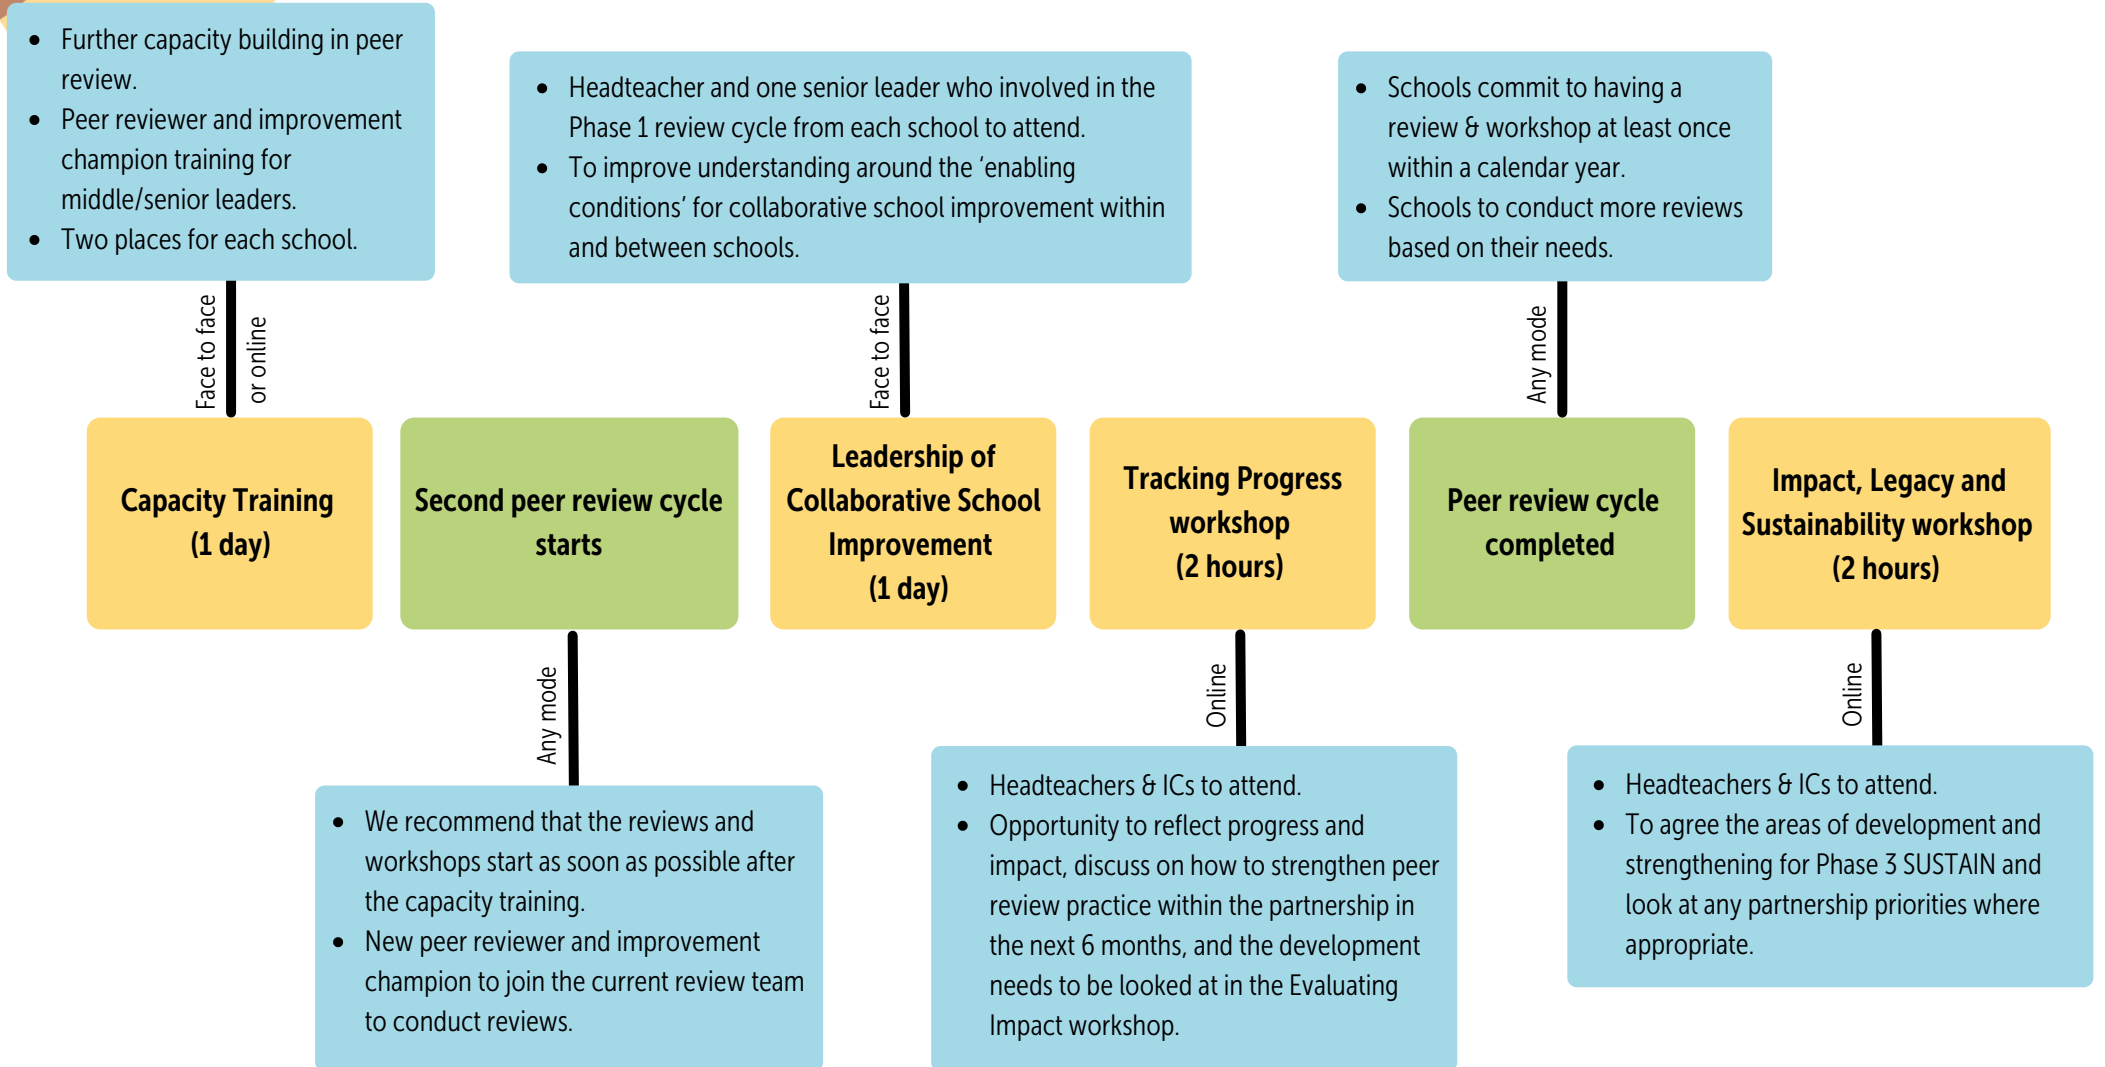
- Further capacity building in peer review.
- Peer reviewer and improvement champion training for middle/senior leaders.
- Two places for each school.

Face to face or online

Capacity Training (1 day)

Second peer review cycle starts

Any mode

- We recommend that the reviews and workshops start as soon as possible after the capacity training.
- New peer reviewer and improvement champion to join the current review team to conduct reviews.

- Headteacher and one senior leader who involved in the Phase 1 review cycle from each school to attend.
- To improve understanding around the 'enabling conditions' for collaborative school improvement within and between schools.

Face to face

Leadership of Collaborative School Improvement (1 day)

Tracking Progress workshop (2 hours)

Online

- Headteachers & ICs to attend.
- Opportunity to reflect progress and impact, discuss on how to strengthen peer review practice within the partnership in the next 6 months, and the development needs to be looked at in the Evaluating Impact workshop.

- Schools commit to having a review & workshop at least once within a calendar year.
- Schools to conduct more reviews based on their needs.

Any mode

Peer review cycle completed

Impact, Legacy and Sustainability workshop (2 hours)

Online

- Headteachers & ICs to attend.
- To agree the areas of development and strengthening for Phase 3 SUSTAIN and look at any partnership priorities where appropriate.